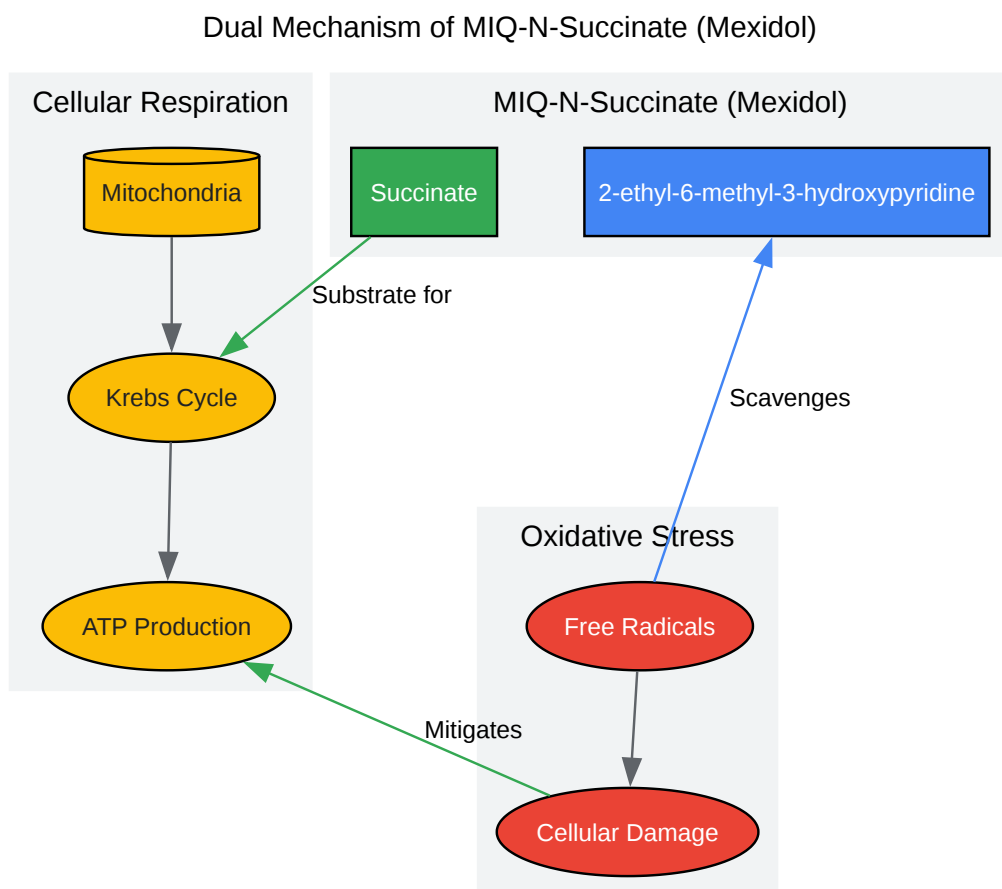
Dual Mechanism of MIQ-N-Succinate (Mexidol)

Cellular Respiration

Mitochondria

Krebs Cycle

ATP Production

MIQ-N-Succinate (Mexidol)

Succinate

2-ethyl-6-methyl-3-hydroxypyridine

Substrate for

Scavenges

Oxidative Stress

Free Radicals

Cellular Damage

Mitigates